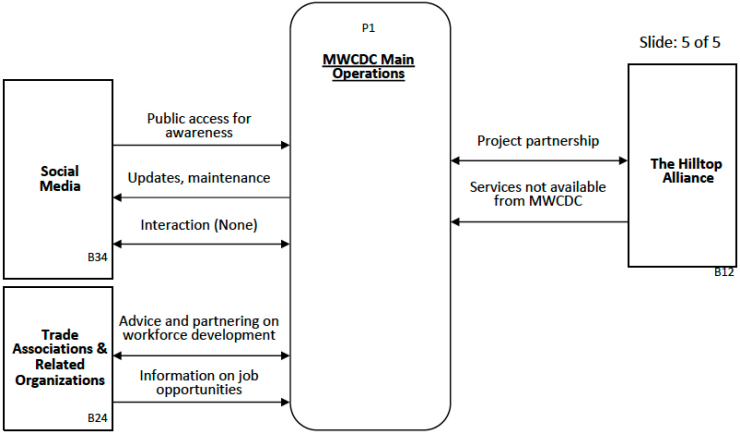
Slide: 5 of 5

P1

MWCDC Main Operations

Social Media

B34

Public access for awareness

Updates, maintenance

Interaction (None)

Trade Associations & Related Organizations

B24

Advice and partnering on workforce development

Information on job opportunities

Project partnership

Services not available from MWCDC

The Hilltop Alliance

B12